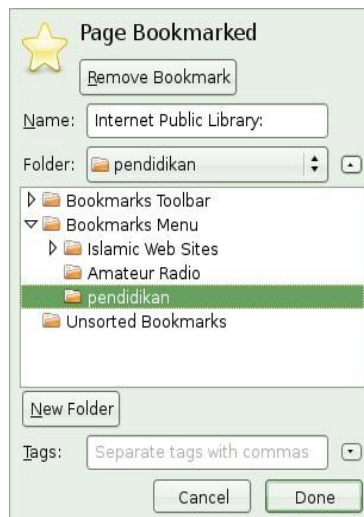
Page Bookmarked

Remove Bookmark

Name: Internet Public Library:

Folder: pendidikan

Bookmarks Toolbar
Bookmarks Menu
Islamic Web Sites
Amateur Radio
pendidikan
Unsorted Bookmarks

New Folder

Tags: Separate tags with commas

Cancel Done